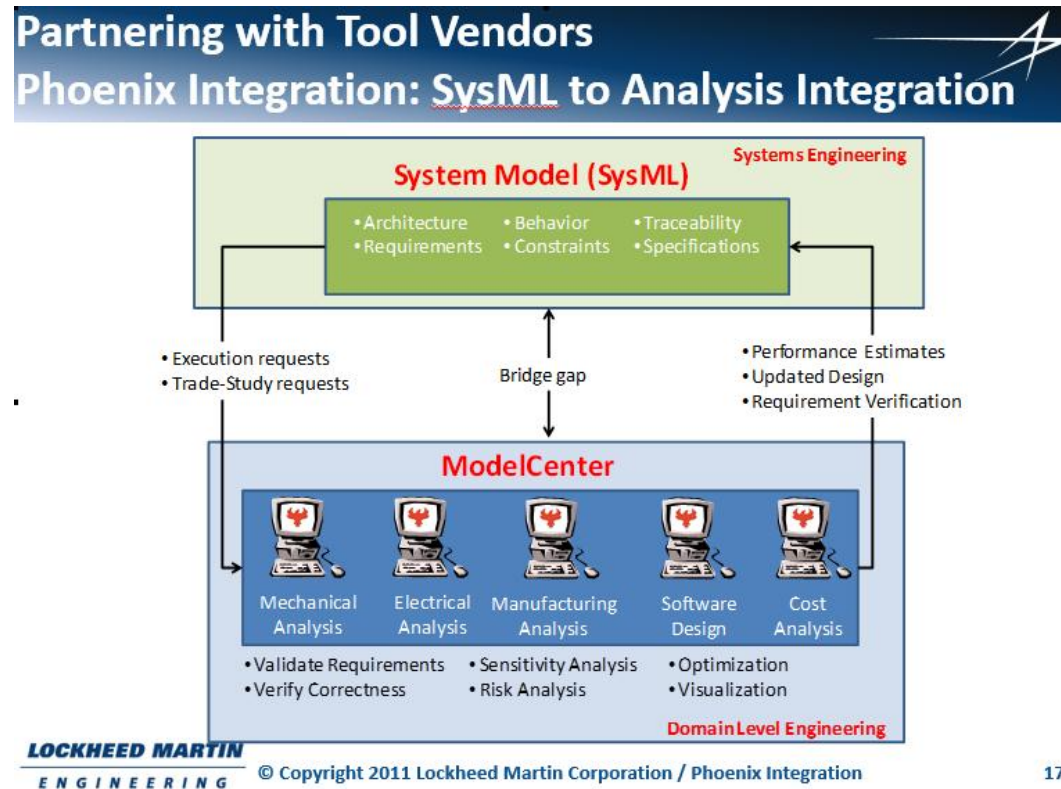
Partnering with Tool Vendors
Phoenix Integration: SysML to Analysis Integration

Systems Engineering

System Model (SysML)

• Architecture • Behavior • Traceability
• Requirements • Constraints • Specifications

• Execution requests
• Trade-Study requests

Bridge gap

• Performance Estimates
• Updated Design
• Requirement Verification

ModelCenter

Mechanical Analysis

Electrical Analysis

Manufacturing Analysis

Software Design

Cost Analysis

• Validate Requirements
• Verify Correctness

• Sensitivity Analysis
• Risk Analysis

• Optimization
• Visualization

Domain Level Engineering

LOCKHEED MARTIN
ENGINEERING

© Copyright 2011 Lockheed Martin Corporation / Phoenix Integration

17